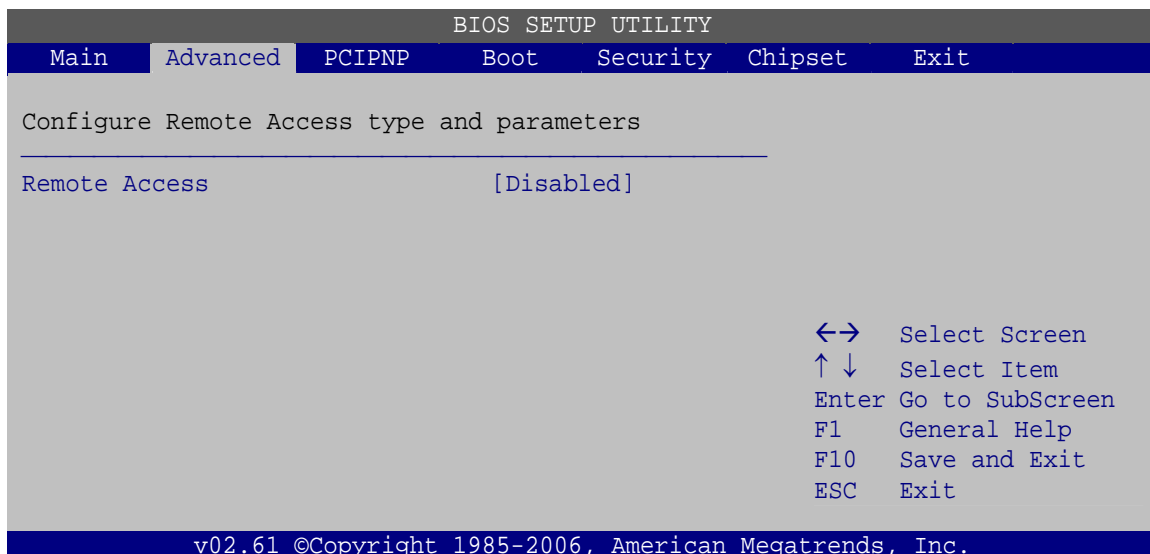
BIOS SETUP UTILITY

Main Advanced PCIPNP Boot Security Chipset Exit

Configure Remote Access type and parameters

Remote Access [Disabled]

←→ Select Screen
↑↓ Select Item
Enter Go to SubScreen
F1 General Help
F10 Save and Exit
ESC Exit

v02.61 ©Copyright 1985-2006, American Megatrends, Inc.